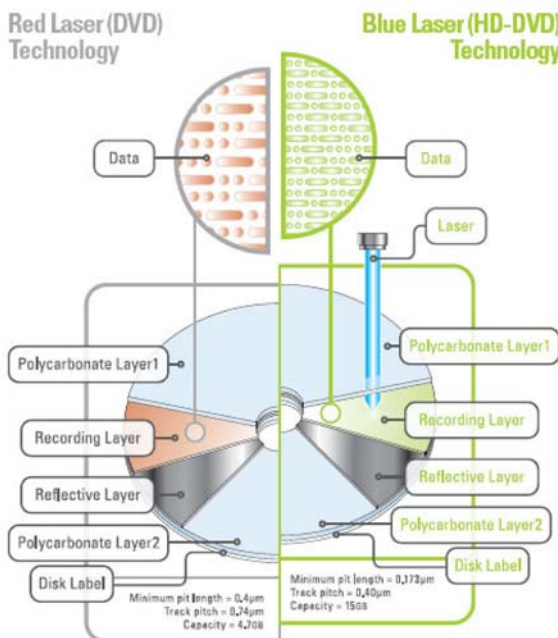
Red Laser (DVD) Technology

Blue Laser (HD-DVD) Technology

Data

Data

Laser

Polycarbonate Layer1

Polycarbonate Layer1

Recording Layer

Recording Layer

Reflective Layer

Reflective Layer

Polycarbonate Layer2

Polycarbonate Layer2

Disk Label

Disk Label

Minimum pit length = 0.4μm
Track pitch = 0.74μm
Capacity = 4.7GB

Minimum pit length = 0.173μm
Track pitch = 0.40μm
Capacity = 15GB